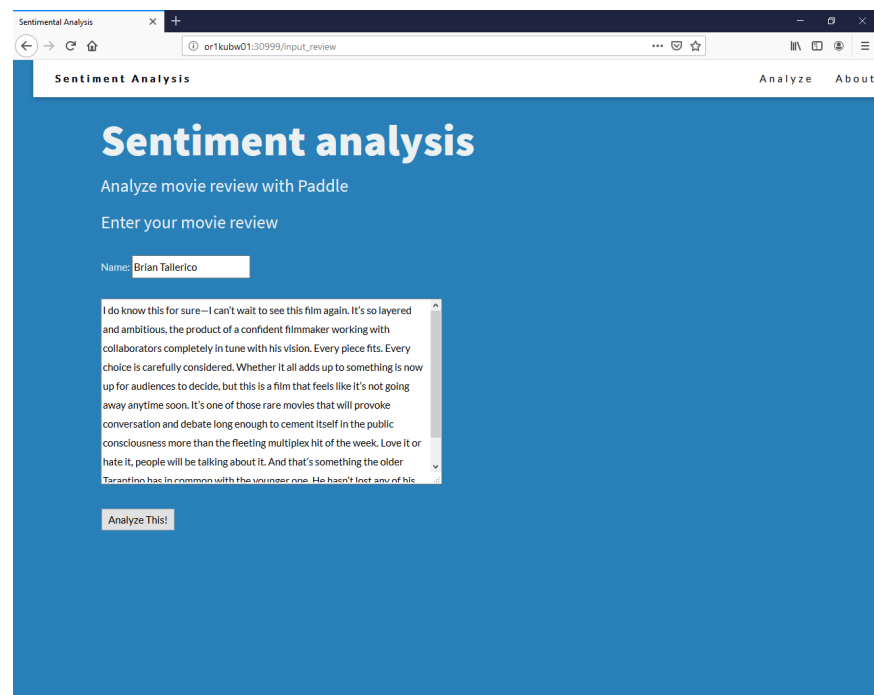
Sentimental Analysis

or1kubw01:30999/input_review

Sentiment Analysis

Analyze About

Sentiment analysis

Analyze movie review with Paddle

Enter your movie review

Name: Brian Tallerico

I do know this for sure—I can't wait to see this film again. It's so layered and ambitious, the product of a confident filmmaker working with collaborators completely in tune with his vision. Every piece fits. Every choice is carefully considered. Whether it all adds up to something is now up for audiences to decide, but this is a film that feels like it's not going away anytime soon. It's one of those rare movies that will provoke conversation and debate long enough to cement itself in the public consciousness more than the fleeting multiplex hit of the week. Love it or hate it, people will be talking about it. And that's something the older Tarantino has in common with the younger one. He hasn't lost any of his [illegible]

Analyze This!